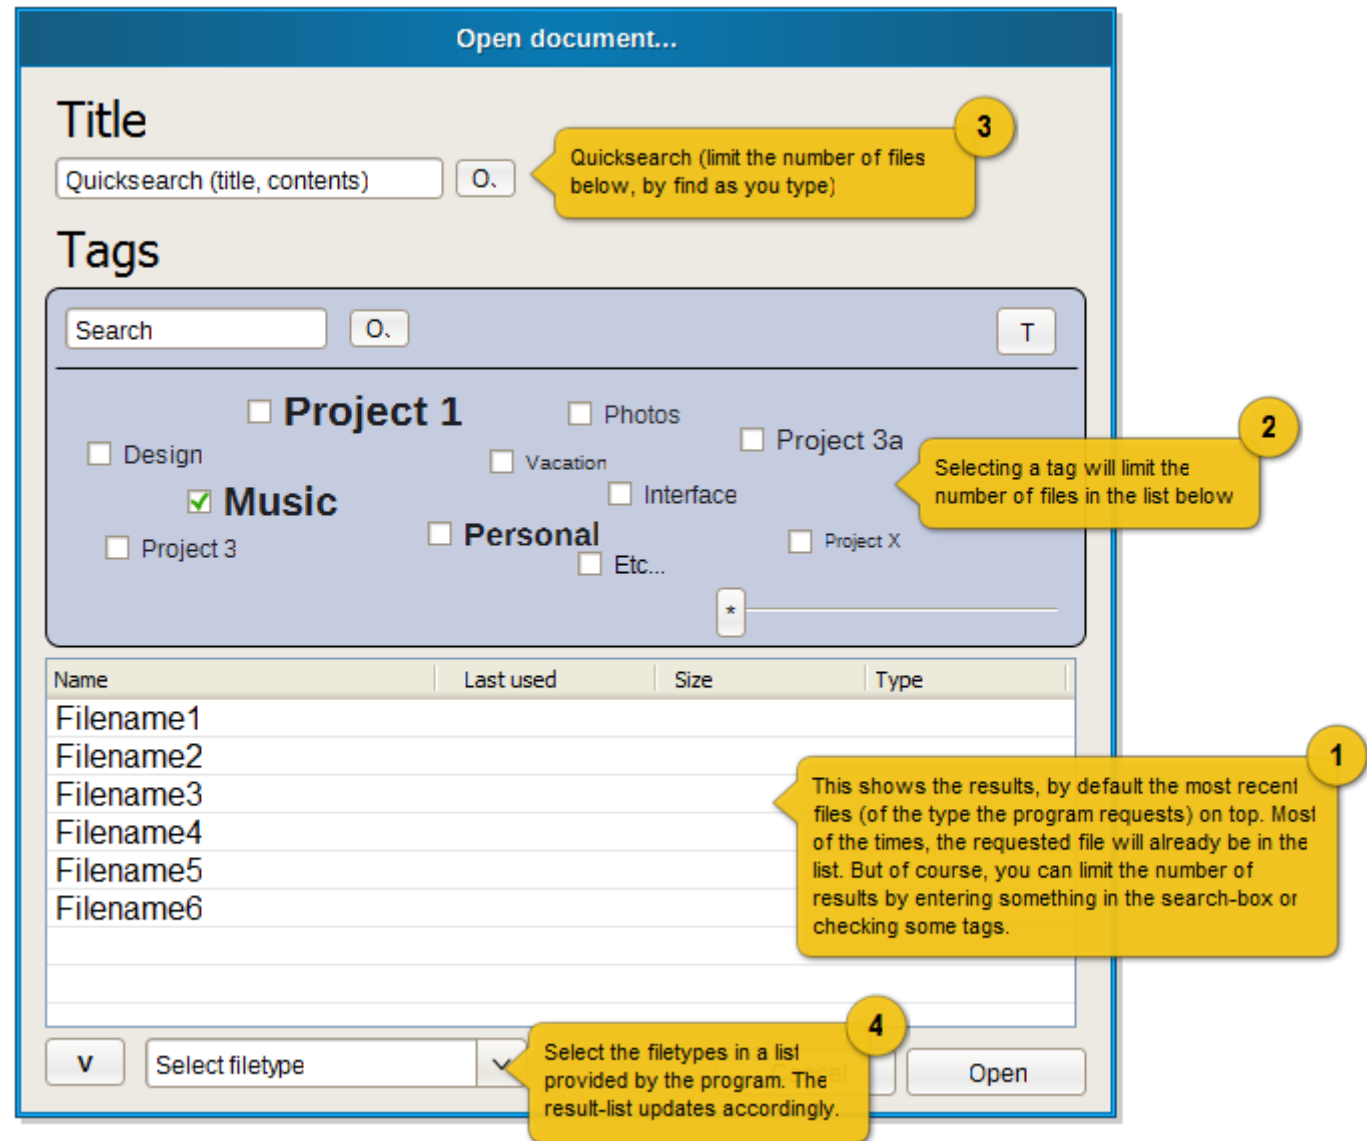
Open document...

Title

Quicksearch (title, contents)

O

3

Quicksearch (limit the number of files below, by find as you type)

Tags

Search

O

T

Project 1

Photos

Design

Project 3a

Vacation

2

Selecting a tag will limit the number of files in the list below

Music

Interface

Project 3

Personal

Project X

Etc...

*

| Name | Last used | Size | Type |
|---|---|---|---|
| Filename1 | | | |
| Filename2 | | | |
| Filename3 | | | |
| Filename4 | | | |
| Filename5 | | | |
| Filename6 | | | |

1

This shows the results, by default the most recent files (of the type the program requests) on top. Most of the times, the requested file will already be in the list. But of course, you can limit the number of results by entering something in the search-box or checking some tags.

V

Select filetype

4

Select the filetypes in a list provided by the program. The result-list updates accordingly.

Open